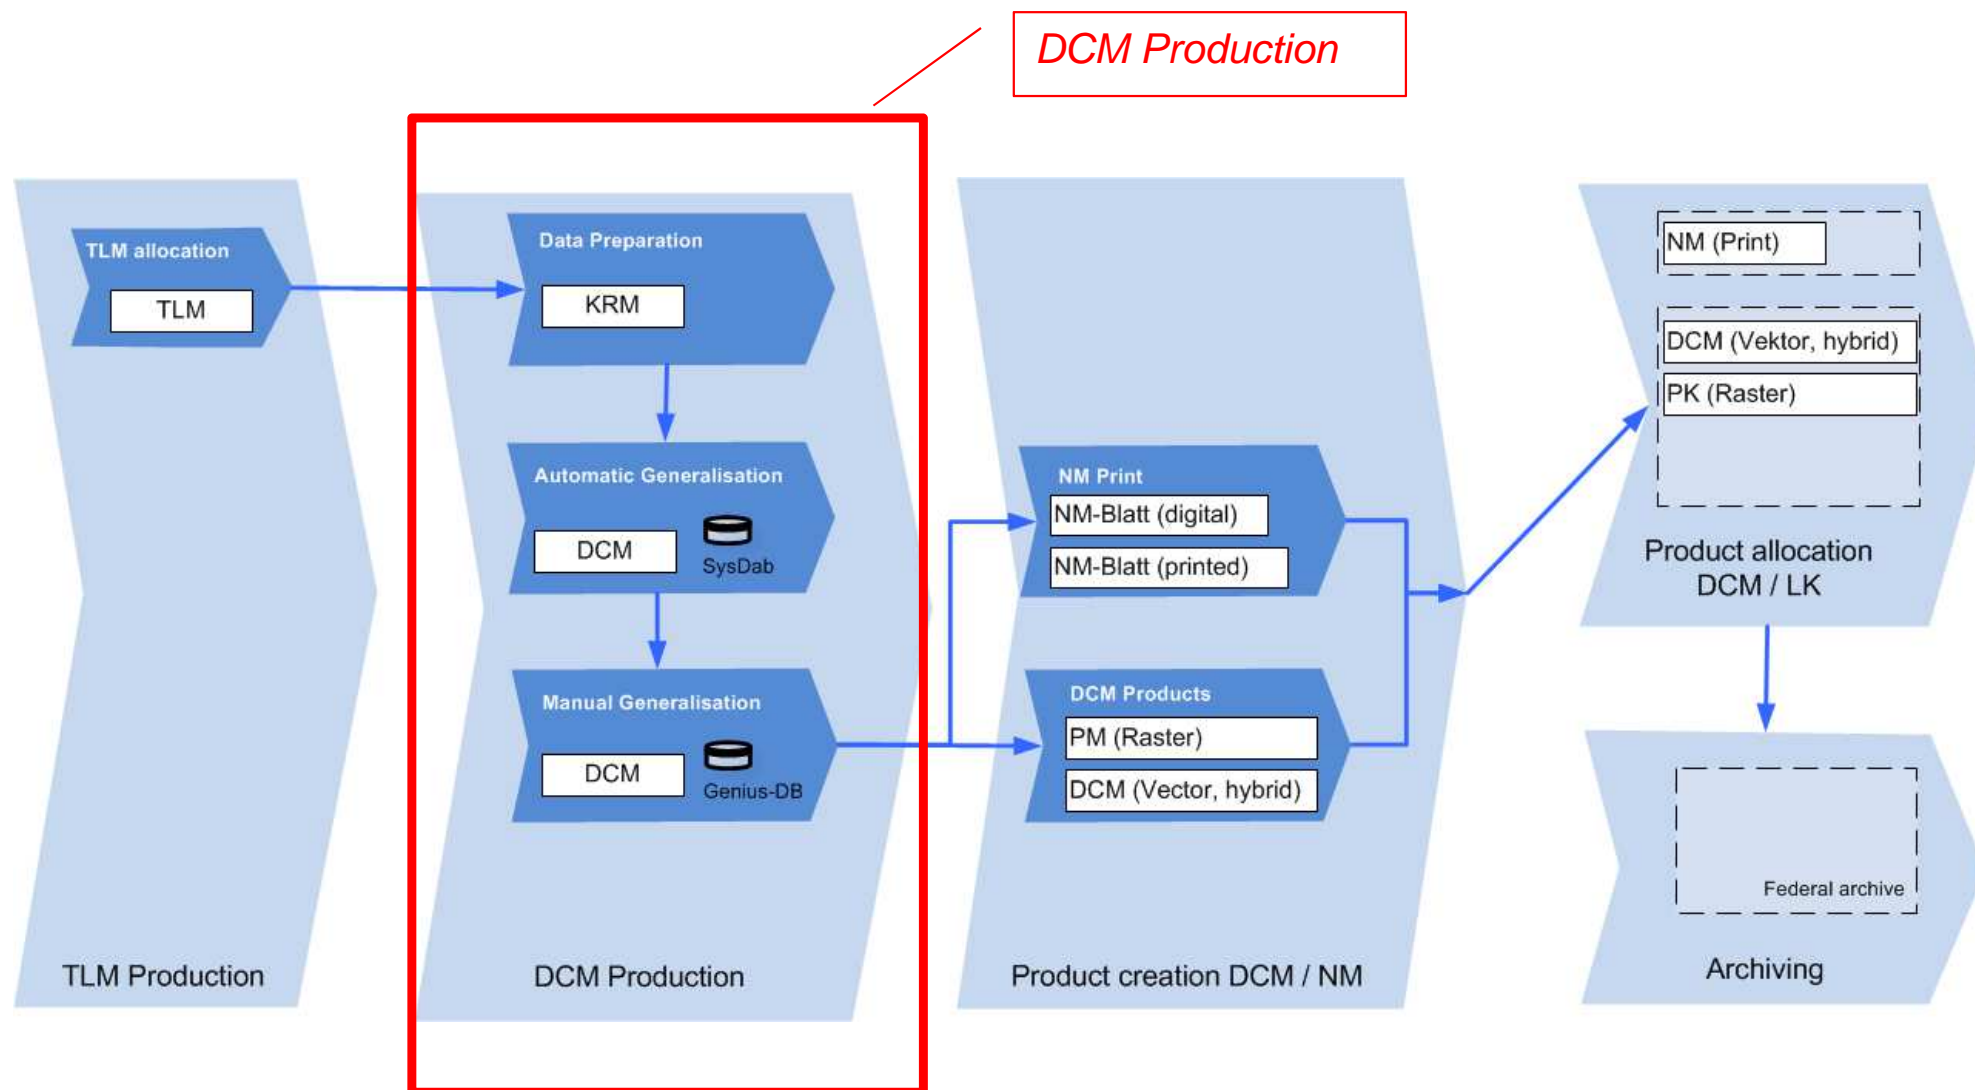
DCM Production

TLM allocation

TLM

TLM Production

Data Preparation

KRM

Automatic Generalisation

DCM

SysDab

Manual Generalisation

DCM

Genius-DB

DCM Production

NM Print

NM-Blatt (digital)

NM-Blatt (printed)

DCM Products

PM (Raster)

DCM (Vector, hybrid)

Product creation DCM / NM

NM (Print)

DCM (Vektor, hybrid)

PK (Raster)

Product allocation DCM / LK

Federal archive

Archiving